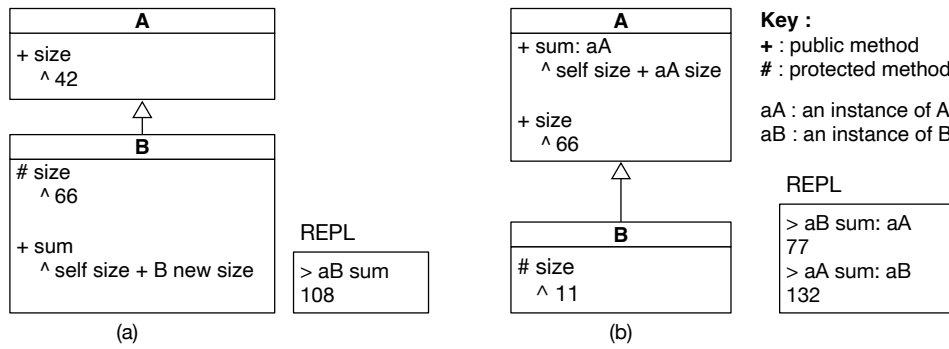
A

+ size
^ 42

B

# size
^ 66

+ sum
^ self size + B new size

REPL

> aB sum
108

(a)

A

+ sum: aA
^ self size + aA size

+ size
^ 66

B

# size
^ 11

(b)

**Key :**
**+** : public method
**#** : protected method

aA : an instance of A
aB : an instance of B

REPL

> aB sum: aA
77
> aA sum: aB
132